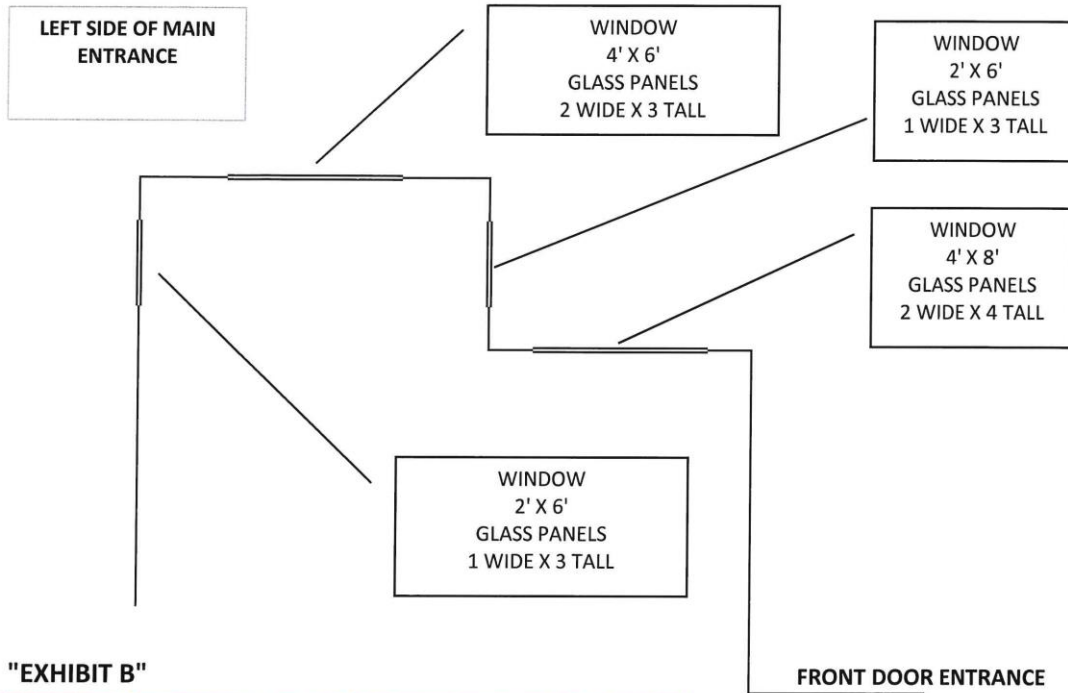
LEFT SIDE OF MAIN ENTRANCE

WINDOW
4' X 6'
GLASS PANELS
2 WIDE X 3 TALL

WINDOW
2' X 6'
GLASS PANELS
1 WIDE X 3 TALL

WINDOW
4' X 8'
GLASS PANELS
2 WIDE X 4 TALL

WINDOW
2' X 6'
GLASS PANELS
1 WIDE X 3 TALL

"EXHIBIT B"

FRONT DOOR ENTRANCE